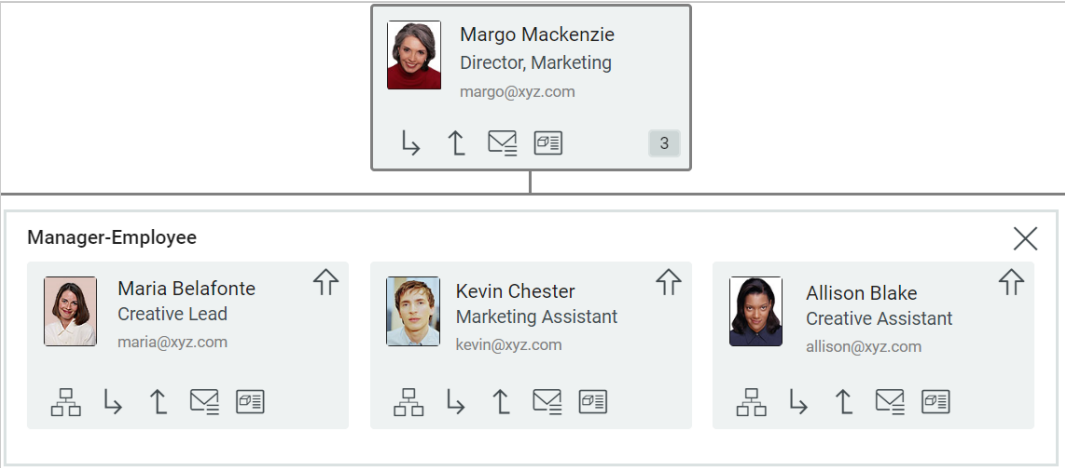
Margo Mackenzie
Director, Marketing
margo@xyz.com

3

Manager-Employee

Maria Belafonte
Creative Lead
maria@xyz.com

Kevin Chester
Marketing Assistant
kevin@xyz.com

Allison Blake
Creative Assistant
allison@xyz.com